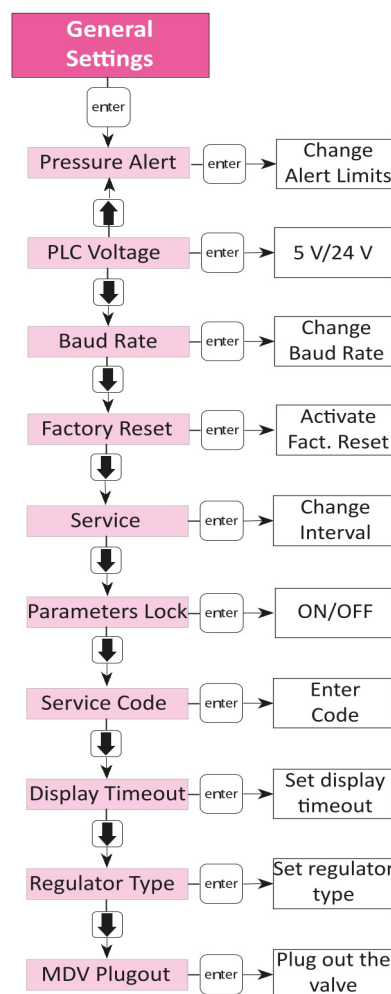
General Settings

enter

Pressure Alert
enter
Change Alert Limits

PLC Voltage
enter
5 V/24 V

Baud Rate
enter
Change Baud Rate

Factory Reset
enter
Activate Fact. Reset

Service
enter
Change Interval

Parameters Lock
enter
ON/OFF

Service Code
enter
Enter Code

Display Timeout
enter
Set display timeout

Regulator Type
enter
Set regulator type

MDV Plugout
enter
Plug out the valve